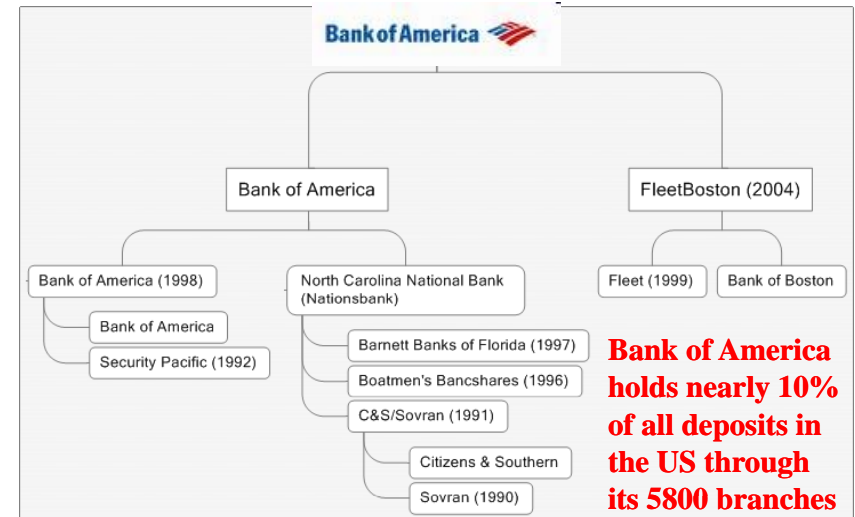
Bank of America

Bank of America

FleetBoston (2004)

Bank of America (1998)

Bank of America

Security Pacific (1992)

North Carolina National Bank (Nationsbank)

Barnett Banks of Florida (1997)

Boatmen's Bancshares (1996)

C&S/Sovran (1991)

Citizens & Southern

Sovran (1990)

Fleet (1999)

Bank of Boston

Bank of America holds nearly 10% of all deposits in the US through its 5800 branches